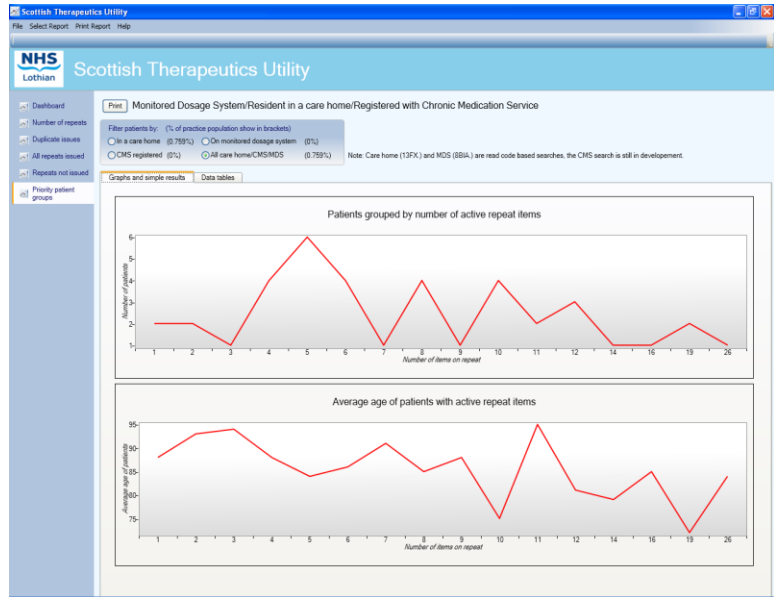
Scottish Therapeutics Utility

File Select Report Print Report Help

NHS Lothian

Scottish Therapeutics Utility

Dashboard
Number of repeats
Duplicate issues
All repeats issued
Repeats not issued
Priority patient groups

Print

Monitored Dosage System/Resident in a care home/Registered with Chronic Medication Service

Filter patients by: (% of practice population show in brackets)
In a care home (0.759%)
On monitored dosage system (0%)
CMS registered (0%)
All care home/CMS/MDS (0.759%)

Note: Care home (13FX.) and MDS (8BIA.) are read code based searches, the CMS search is still in developement.

Graphs and simple results
Data tables

Patients grouped by number of active repeat items

Number of patients
6
5
4
3
2
1
1 2 3 4 5 6 7 8 9 10 11 12 14 16 19 26
Number of items on repeat

Average age of patients with active repeat items

Average age of patients
95
90
85
80
75
1 2 3 4 5 6 7 8 9 10 11 12 14 16 19 26
Number of items on repeat